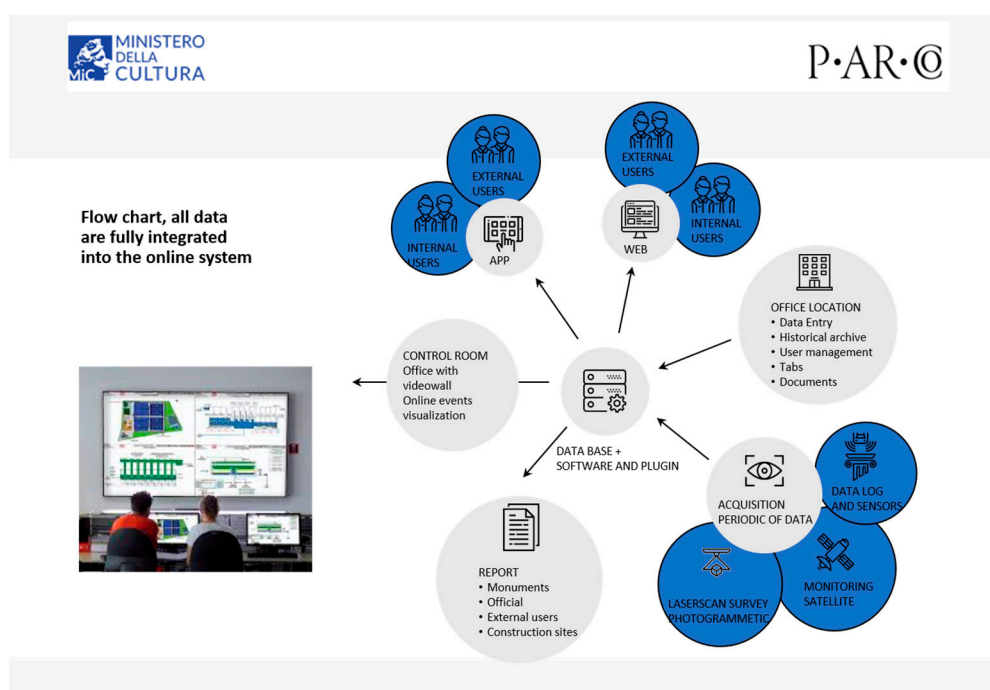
MiC MINISTERO DELLA CULTURA

P·AR·CO

Flow chart, all data are fully integrated into the online system

EXTERNAL USERS

INTERNAL USERS

APP

EXTERNAL USERS

WEB

INTERNAL USERS

OFFICE LOCATION
• Data Entry
• Historical archive
• User management
• Tabs
• Documents

CONTROL ROOM
Office with videowall
Online events visualization

DATA BASE + SOFTWARE AND PLUGIN

ACQUISITION PERIODIC OF DATA

DATA LOG AND SENSORS

MONITORING SATELLITE

LASERSCAN SURVEY PHOTOGRAMMETRIC

REPORT
• Monuments
• Official
• External users
• Construction sites